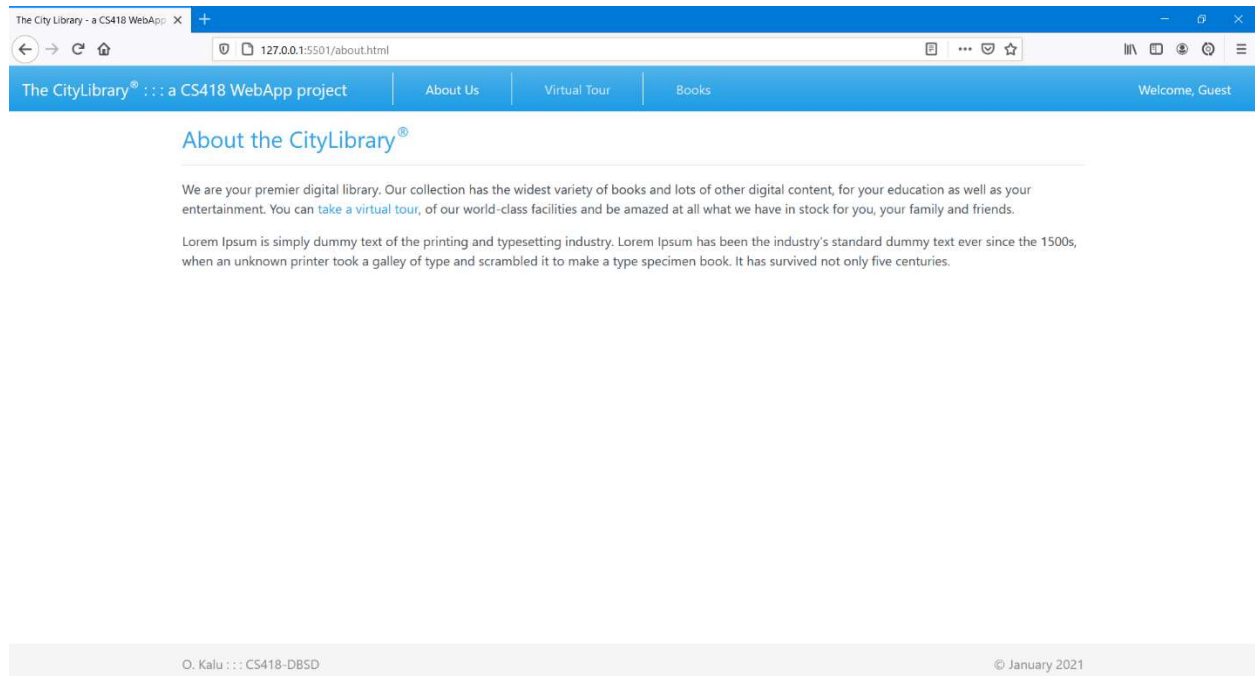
The City Library - a CS418 WebApp ×

127.0.0.1:5501/about.html

The CityLibrary® : : : a CS418 WebApp project | About Us | Virtual Tour | Books | Welcome, Guest

About the CityLibrary®

We are your premier digital library. Our collection has the widest variety of books and lots of other digital content, for your education as well as your entertainment. You can take a virtual tour, of our world-class facilities and be amazed at all what we have in stock for you, your family and friends.

Lorem Ipsum is simply dummy text of the printing and typesetting industry. Lorem Ipsum has been the industry's standard dummy text ever since the 1500s, when an unknown printer took a galley of type and scrambled it to make a type specimen book. It has survived not only five centuries.

O. Kalu : : : CS418-DBSD

© January 2021